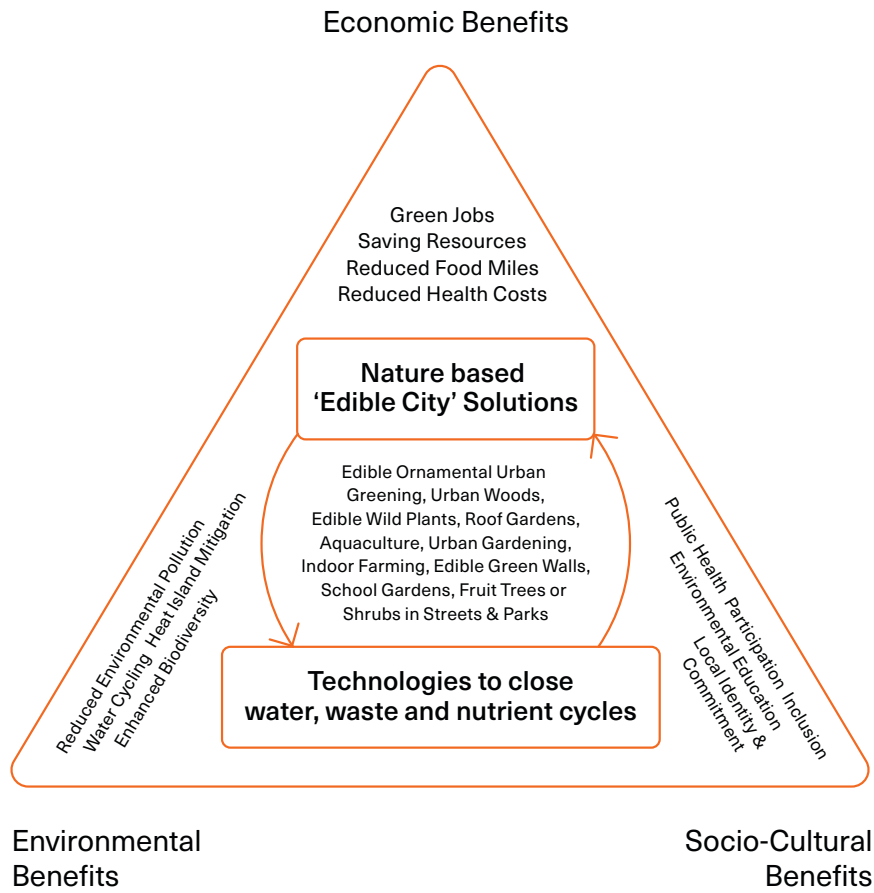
Economic Benefits

Green Jobs
Saving Resources
Reduced Food Miles
Reduced Health Costs

Nature based
'Edible City' Solutions

Edible Ornamental Urban Greening, Urban Woods, Edible Wild Plants, Roof Gardens, Aquaculture, Urban Gardening, Indoor Farming, Edible Green Walls, School Gardens, Fruit Trees or Shrubs in Streets & Parks

Technologies to close water, waste and nutrient cycles

Reduced Environmental Pollution
Water Cycling Heat Island Mitigation
Enhanced Biodiversity

Public Health Participation Inclusion
Environmental Education
Local Identity &
Commitment

Environmental Benefits

Socio-Cultural Benefits